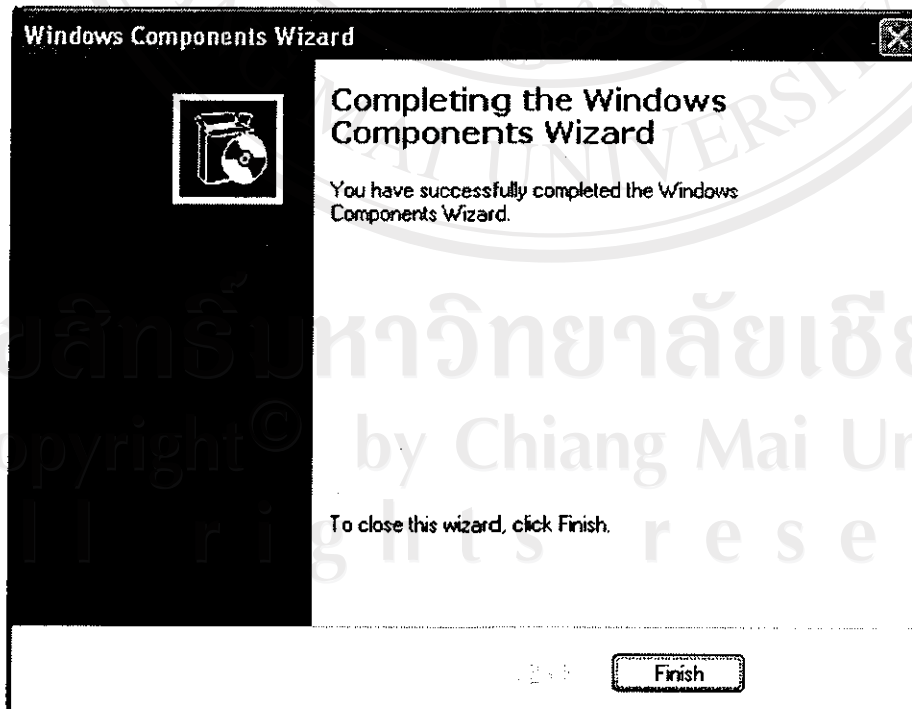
Windows Components Wizard

Completing the Windows Components Wizard

You have successfully completed the Windows Components Wizard.

To close this wizard, click Finish.

Finish

AI UNIVERSITY
ลิขสิทธิ์มหาวิทยาลัยเชียงใหม่
Copyright© by Chiang Mai University
All rights reserved